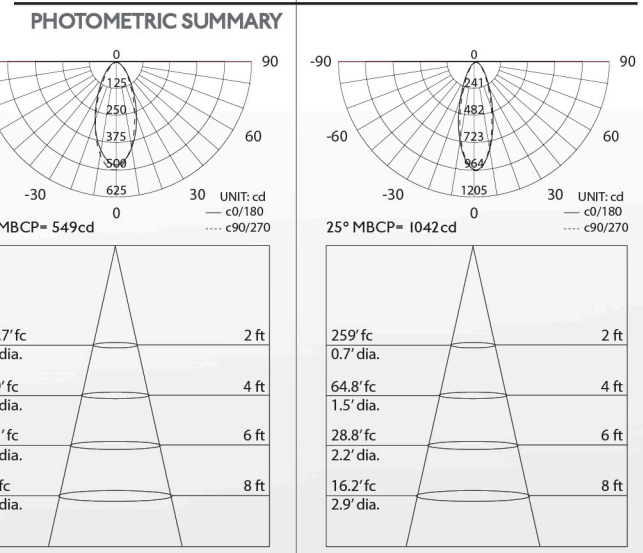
PHOTOMETRIC SUMMARY

0
90
125
250
375
500
60
625
-30
30
0
UNIT: cd
— c0/180
---- c90/270
MBCP= 549cd

.7'fc
dia.
2 ft
'fc
dia.
4 ft
'fc
dia.
6 ft
fc
dia.
8 ft

-90
0
90
241
482
-60
723
60
964
-30
1205
30
0
UNIT: cd
— c0/180
---- c90/270
25° MBCP= 1042cd

259'fc
0.7'dia.
2 ft
64.8'fc
1.5'dia.
4 ft
28.8'fc
2.2'dia.
6 ft
16.2'fc
2.9'dia.
8 ft